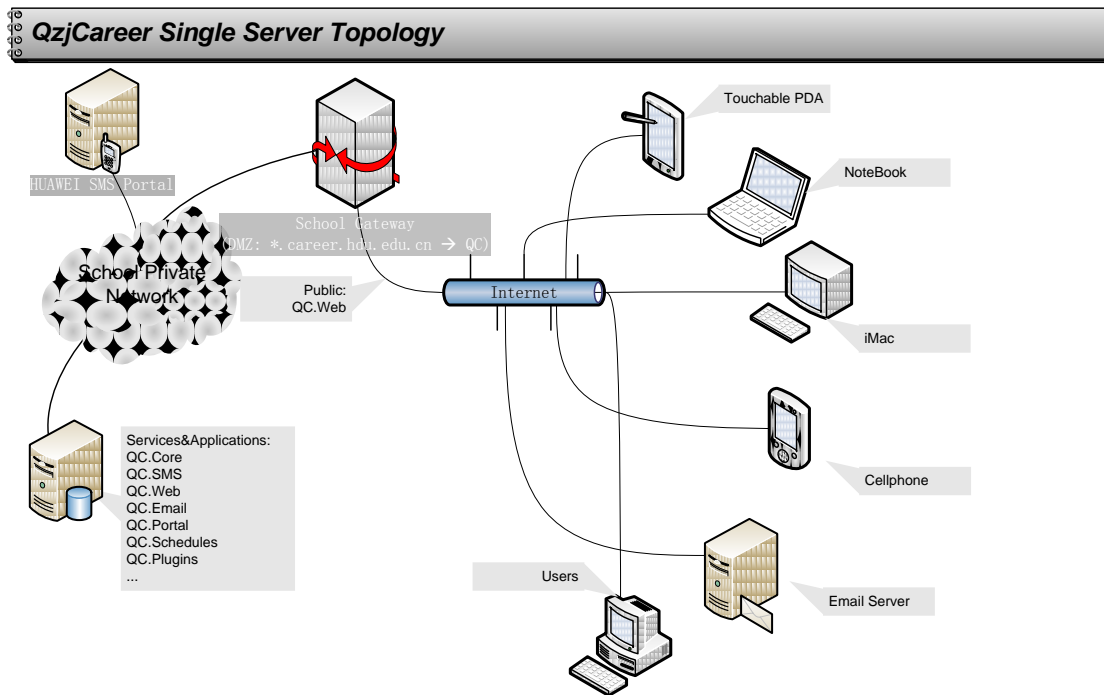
QzjCareer Single Server Topology

HUAWEI SMS Portal

School Gateway
(DMZ: *.career.hdu.edu.cn → QC)

School Private Network

Public:
QC.Web

Internet

Touchable PDA

NoteBook

iMac

Cellphone

Services&Applications:
QC.Core
QC.SMS
QC.Web
QC.Email
QC.Portal
QC.Schedules
QC.Plugins
...

Users

Email Server